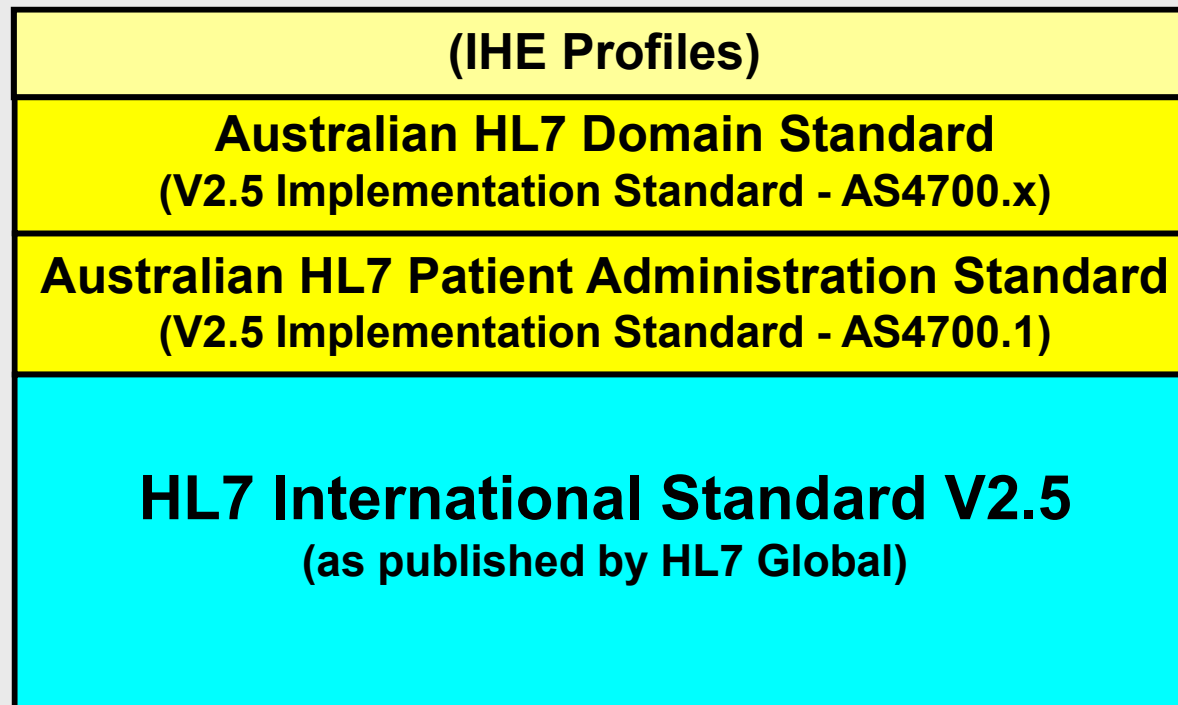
(IHE Profiles)

Australian HL7 Domain Standard
(V2.5 Implementation Standard - AS4700.x)

Australian HL7 Patient Administration Standard
(V2.5 Implementation Standard - AS4700.1)

HL7 International Standard V2.5
(as published by HL7 Global)